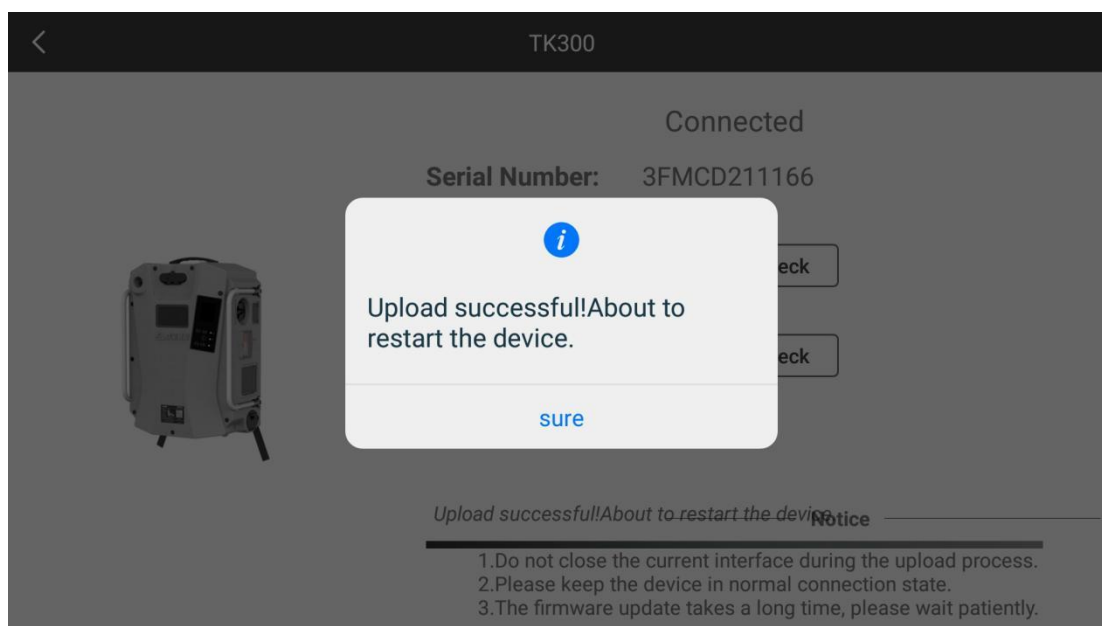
TK300

Connected

Serial Number: 3FMCD211166

eck

eck

Upload successful!About to restart the device.

sure

Upload successful!About to restart the device

Notice

1.Do not close the current interface during the upload process.
2.Please keep the device in normal connection state.
3.The firmware update takes a long time, please wait patiently.